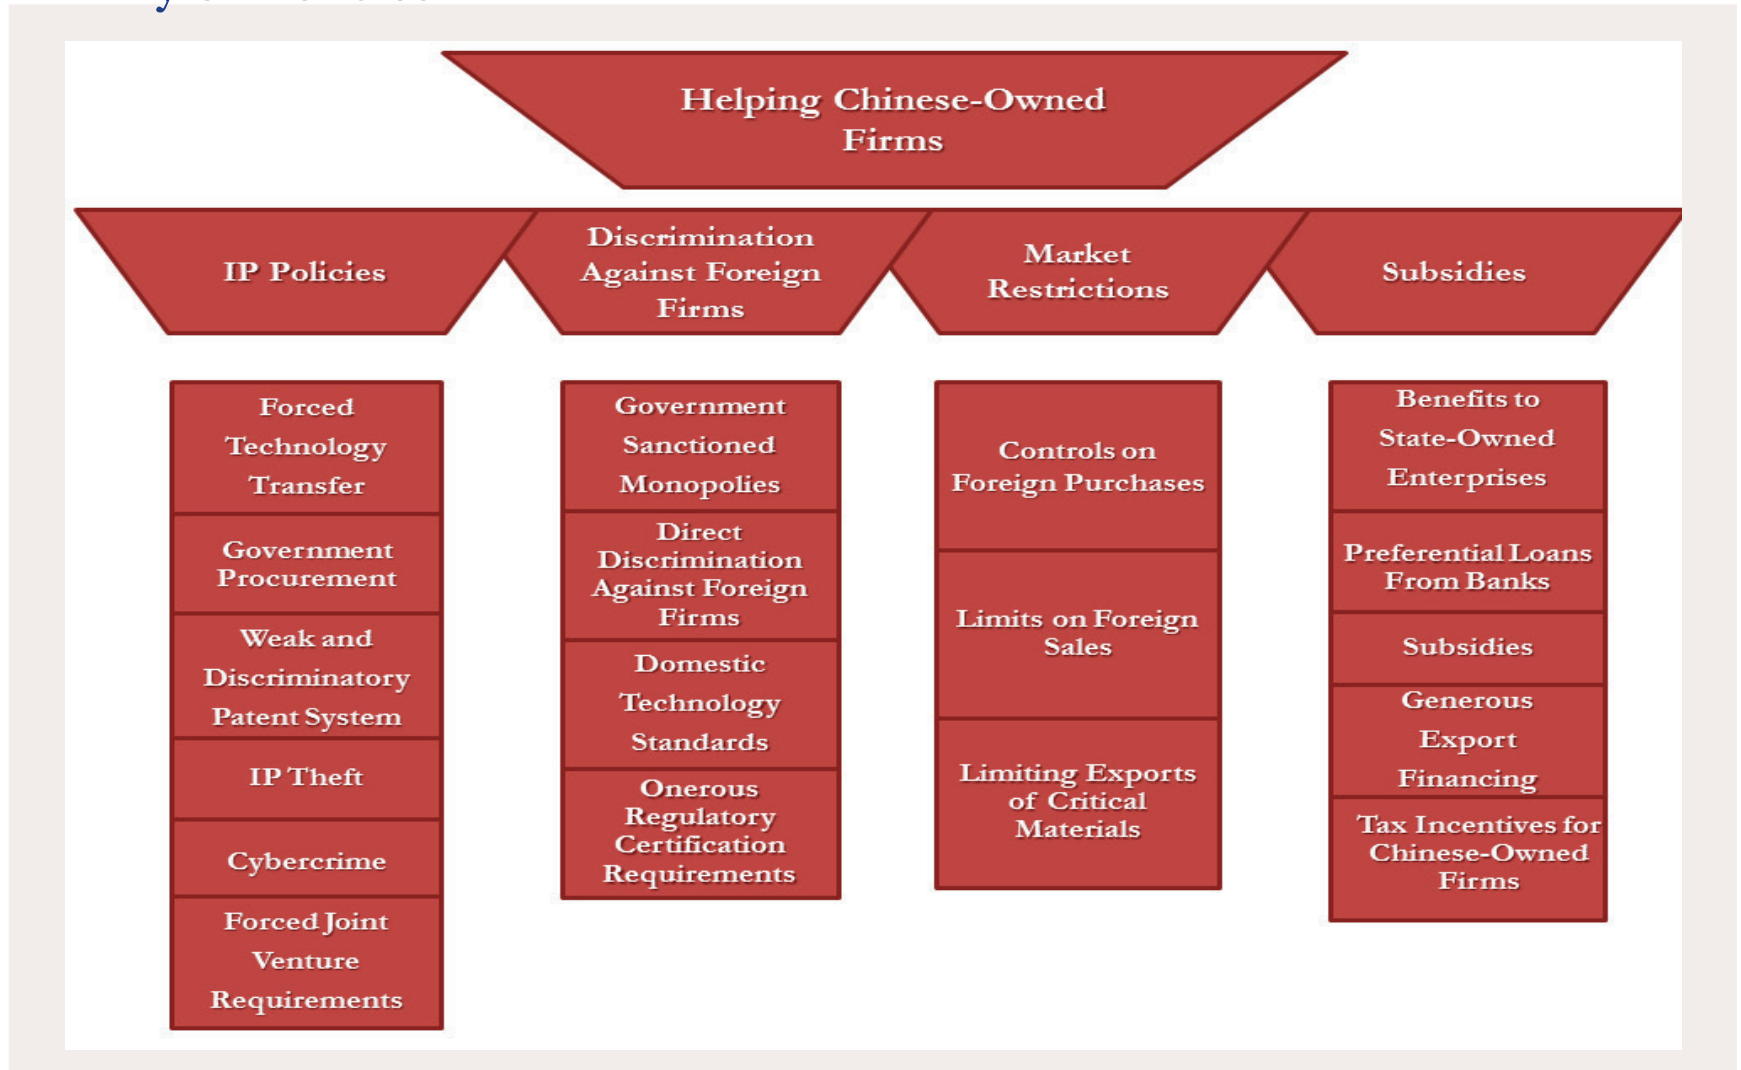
Helping Chinese-Owned Firms

IP Policies

Discrimination Against Foreign Firms

Market Restrictions

Subsidies

Forced Technology Transfer

Government Procurement

Weak and Discriminatory Patent System

IP Theft

Cybercrime

Forced Joint Venture Requirements

Government Sanctioned Monopolies

Direct Discrimination Against Foreign Firms

Domestic Technology Standards

Onerous Regulatory Certification Requirements

Controls on Foreign Purchases

Limits on Foreign Sales

Limiting Exports of Critical Materials

Benefits to State-Owned Enterprises

Preferential Loans From Banks

Subsidies

Generous Export Financing

Tax Incentives for Chinese-Owned Firms